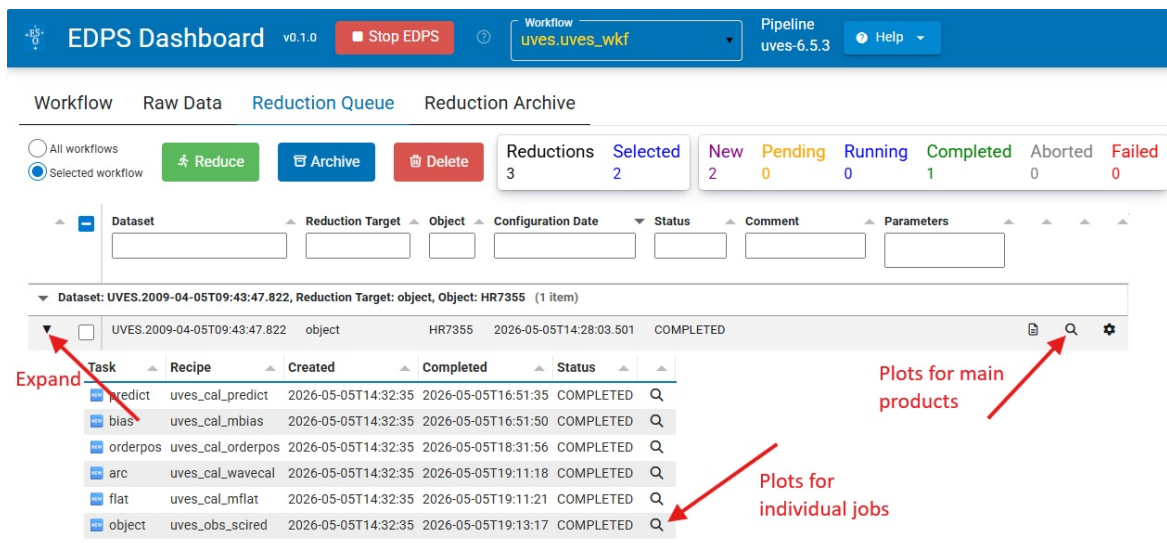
EDPS Dashboard v0.1.0 Stop EDPS

Workflow
uves.uves_wkf

Pipeline
uves-6.5.3

Help

Workflow Raw Data Reduction Queue Reduction Archive

All workflows
Selected workflow

Reduce Archive Delete

| Reductions | Selected |
|---|---|
| 3 | 2 |

| New | Pending | Running | Completed | Aborted | Failed |
|---|---|---|---|---|---|
| 2 | 0 | 0 | 1 | 0 | 0 |

Dataset Reduction Target Object Configuration Date Status Comment Parameters

Dataset: UVES.2009-04-05T09:43:47.822, Reduction Target: object, Object: HR7355 (1 item)

UVES.2009-04-05T09:43:47.822 object HR7355 2026-05-05T14:28:03.501 COMPLETED

| Task | Recipe | Created | Completed | Status |
|---|---|---|---|---|
| predict | uves_cal_predict | 2026-05-05T14:32:35 | 2026-05-05T16:51:35 | COMPLETED |
| bias | uves_cal_mbias | 2026-05-05T14:32:35 | 2026-05-05T16:51:50 | COMPLETED |
| orderpos | uves_cal_orderpos | 2026-05-05T14:32:35 | 2026-05-05T18:31:56 | COMPLETED |
| arc | uves_cal_wavecal | 2026-05-05T14:32:35 | 2026-05-05T19:11:18 | COMPLETED |
| flat | uves_cal_mflat | 2026-05-05T14:32:35 | 2026-05-05T19:11:21 | COMPLETED |
| object | uves_obs_scired | 2026-05-05T14:32:35 | 2026-05-05T19:13:17 | COMPLETED |

Expand

Plots for main products

Plots for individual jobs